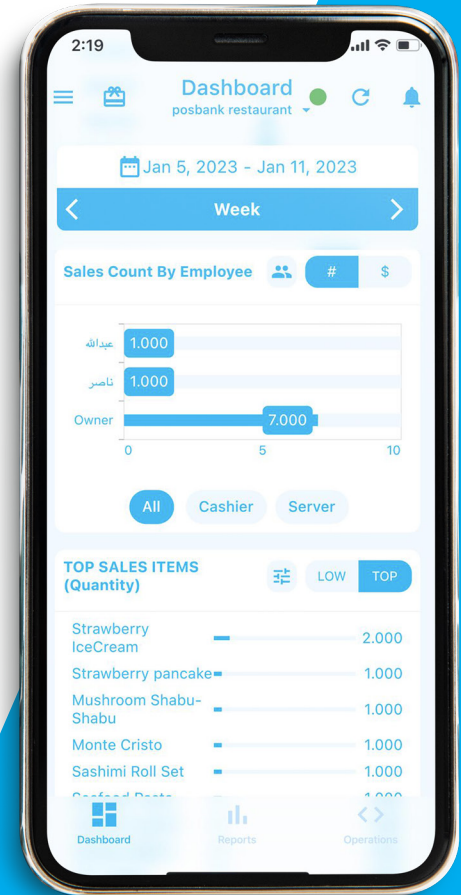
2:19

Dashboard
posbank restaurant

Jan 5, 2023 - Jan 11, 2023

Week

Sales Count By Employee # $

عبدالله 1.000
ناصر 1.000
Owner 7.000
0 5 10

All Cashier Server

TOP SALES ITEMS (Quantity) LOW TOP

Strawberry IceCream 2.000
Strawberry pancake 1.000
Mushroom Shabu-Shabu 1.000
Monte Cristo 1.000
Sashimi Roll Set 1.000
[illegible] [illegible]

Dashboard Reports Operations